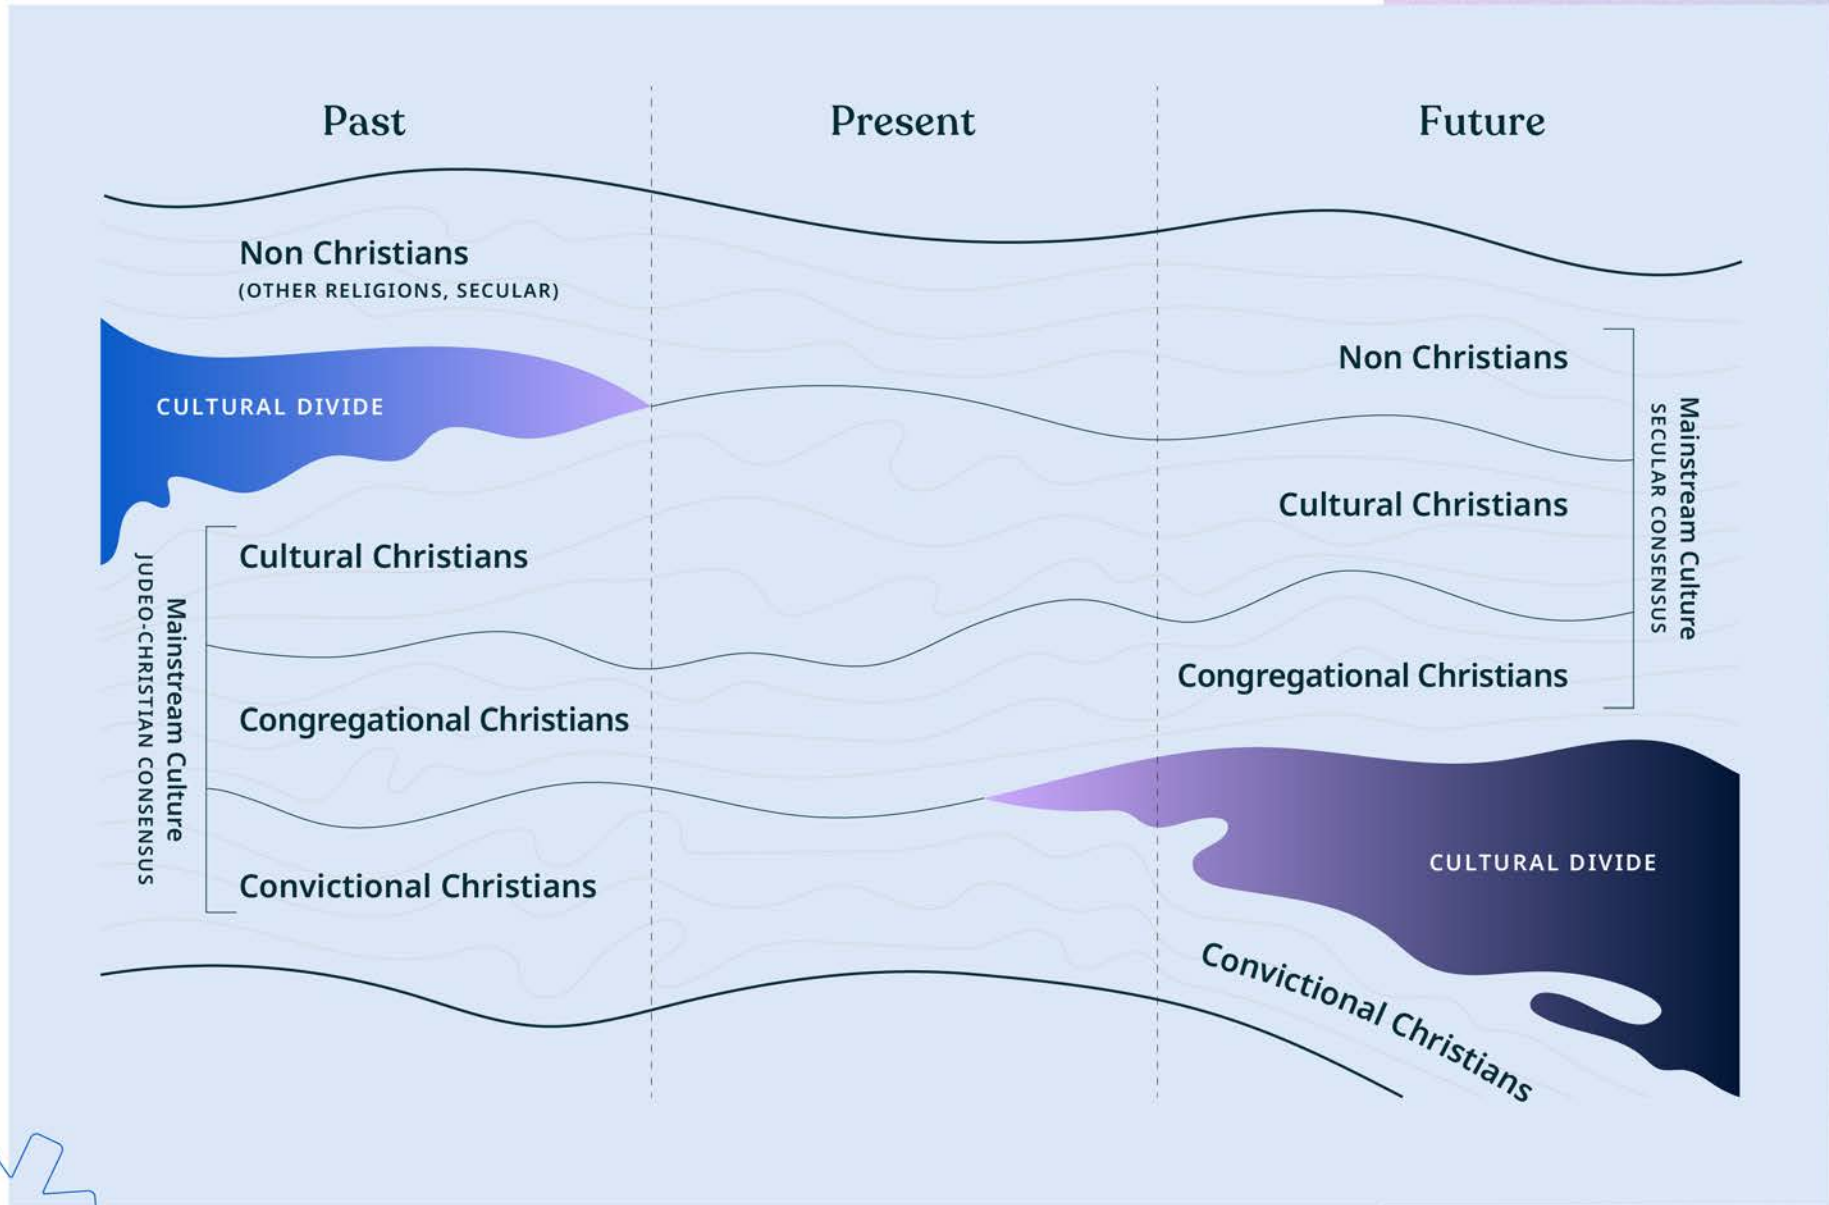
Past

Present

Future

Non Christians
(OTHER RELIGIONS, SECULAR)

CULTURAL DIVIDE

Mainstream Culture
JUDEO-CHRISTIAN CONSENSUS

Cultural Christians

Congregational Christians

Convictional Christians

Non Christians

Cultural Christians

Congregational Christians

Mainstream Culture
SECULAR CONSENSUS

CULTURAL DIVIDE

Convictional Christians